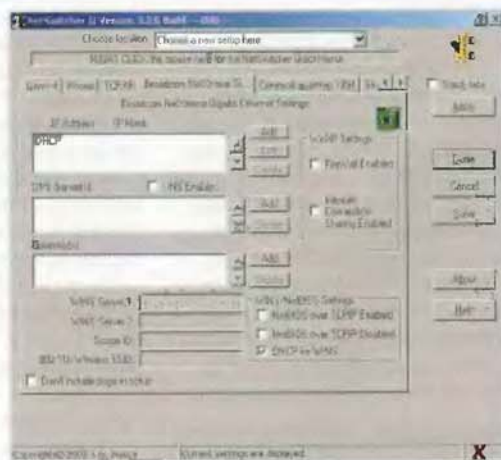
NetSwitcher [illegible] Version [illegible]

Choose location [Choose a new setup here]

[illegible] CLICK the square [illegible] for the NetSwitcher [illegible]

Wins 4 | Wireless | TCP/IP | Broadcom NetXtreme Gi... | Connected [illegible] | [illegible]

Broadcom NetXtreme Gigabit Ethernet Settings

IP Address | IP Mask

DHCP

Add
Edit
Delete

WinXP Settings
Firewall Enabled

DNS Server(s)
DNS Enabled

Add
Delete

Internet Connection Sharing Enabled

Gateway(s)

Add
Delete

WINS Server 1
WINS Server 2
Scope ID
802.11b/Wireless SSID

WINS / NetBIOS Settings
NetBIOS over TCP/IP Enabled
NetBIOS over TCP/IP Disabled
DHCP for WINS

Don't include this in setup

Stack tabs
Apply

Done
Cancel
Save

About
Help

Copyright © 2003 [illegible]

Current settings are displayed